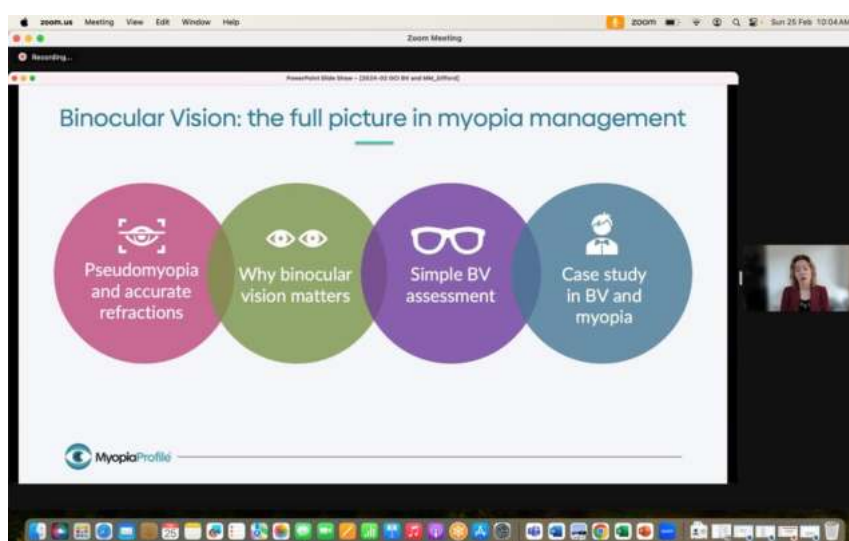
zoom.us Meeting View Edit Window Help

zoom Sun 25 Feb 10:04 AM

Zoom Meeting

Recording...

PowerPoint Slide Show - [2024-02 GO BV and MM_Gifford]

Binocular Vision: the full picture in myopia management

Pseudomyopia and accurate refractions

Why binocular vision matters

Simple BV assessment

Case study in BV and myopia

MyopiaProfile

25